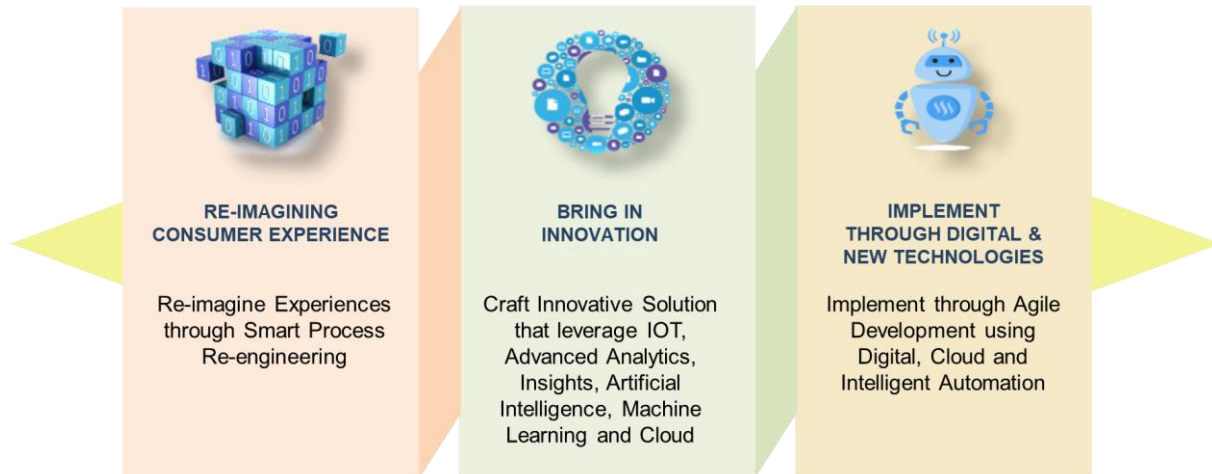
RE-IMAGINING CONSUMER EXPERIENCE

Re-imagine Experiences through Smart Process Re-engineering

BRING IN INNOVATION

Craft Innovative Solution that leverage IOT, Advanced Analytics, Insights, Artificial Intelligence, Machine Learning and Cloud

IMPLEMENT THROUGH DIGITAL & NEW TECHNOLOGIES

Implement through Agile Development using Digital, Cloud and Intelligent Automation